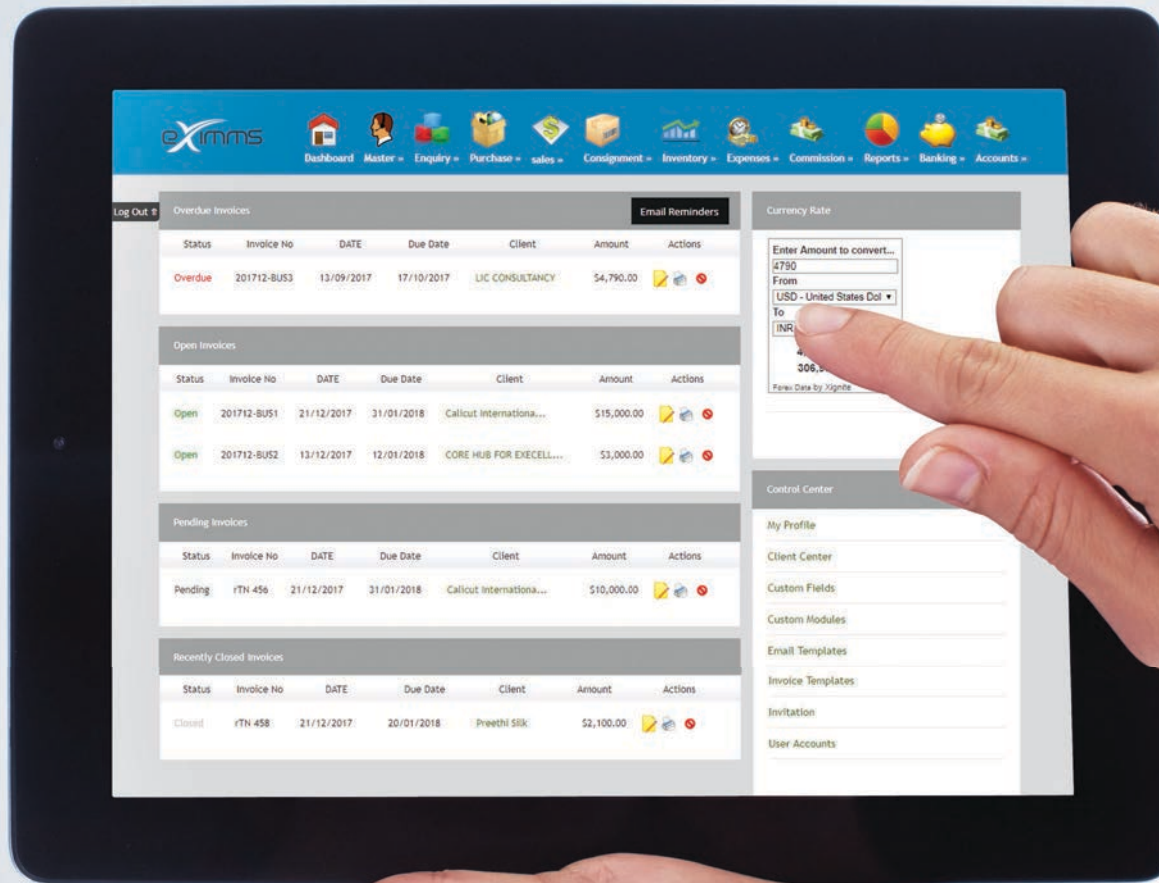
eximms

Dashboard Master » Enquiry » Purchase » sales » Consignment » Inventory » Expenses » Commission » Reports » Banking » Accounts »

Log Out

Overdue Invoices

Email Reminders

| Status | Invoice No | DATE | Due Date | Client | Amount | Actions |
|---|---|---|---|---|---|---|
| Overdue | 201712-BUS3 | 13/09/2017 | 17/10/2017 | LIC CONSULTANCY | $4,790.00 | |

Open Invoices

| Status | Invoice No | DATE | Due Date | Client | Amount | Actions |
|---|---|---|---|---|---|---|
| Open | 201712-BUS1 | 21/12/2017 | 31/01/2018 | Calicut Internationa... | $15,000.00 | |
| Open | 201712-BUS2 | 13/12/2017 | 12/01/2018 | CORE HUB FOR EXECELL... | $3,000.00 | |

Pending Invoices

| Status | Invoice No | DATE | Due Date | Client | Amount | Actions |
|---|---|---|---|---|---|---|
| Pending | rTN 456 | 21/12/2017 | 31/01/2018 | Calicut Internationa... | $10,000.00 | |

Recently Closed Invoices

| Status | Invoice No | DATE | Due Date | Client | Amount | Actions |
|---|---|---|---|---|---|---|
| Closed | rTN 458 | 21/12/2017 | 20/01/2018 | Preethi Silk | $2,100.00 | |

Currency Rate

Enter Amount to convert...
4790
From
USD - United States Dol
To
INR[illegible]
4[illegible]
306,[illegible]
Forex Data by Xignite

Control Center

My Profile
Client Center
Custom Fields
Custom Modules
Email Templates
Invoice Templates
Invitation
User Accounts